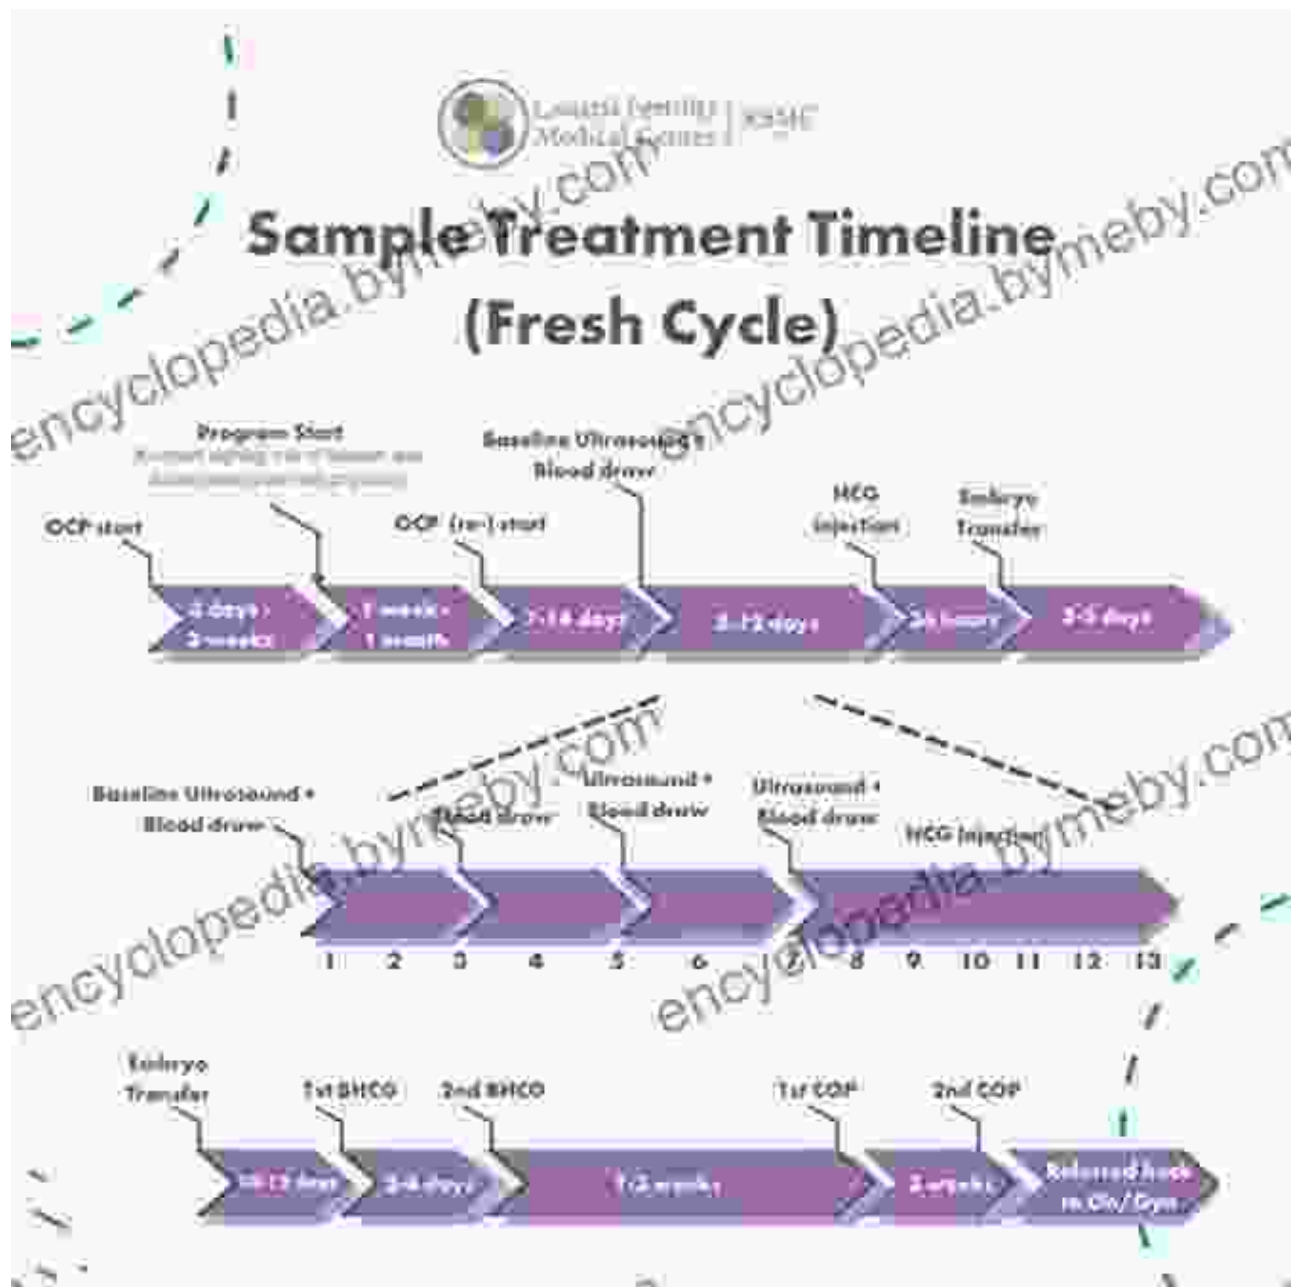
Laurel Fertility Medical Center | KSMC

Sample Treatment Timeline (Fresh Cycle)

encyclopedia.bymeby.com

Program Start
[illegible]

Baseline Ultrasound + Blood draw

OCP start

OCP (re-) start

HCG Injection

Embryo Transfer

3 days - 3 weeks

1 week - 1 month

7-14 days

8-12 days

36 hours

3-5 days

Baseline Ultrasound + Blood draw

Blood draw

Ultrasound + Blood draw

Ultrasound + Blood draw

HCG Injection

1 2 3 4 5 6 7 8 9 10 11 12 13

Embryo Transfer

1st BHCG

2nd BHCG

1st COP

2nd COP

10-12 days

2-4 days

1-2 weeks

2 weeks

Released back to Ob/Gyn